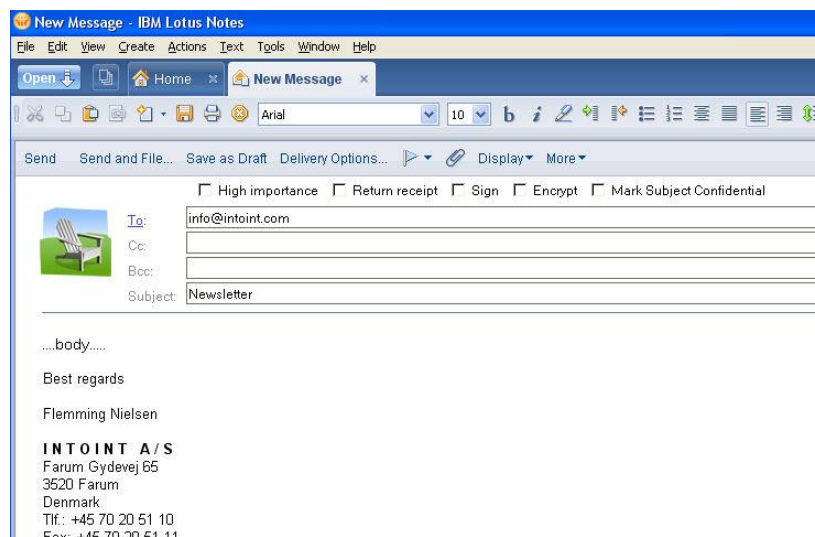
New Message - IBM Lotus Notes

File Edit View Create Actions Text Tools Window Help

Open Home × New Message ×

Arial 10 b i

Send Send and File... Save as Draft Delivery Options... Display More

High importance Return receipt Sign Encrypt Mark Subject Confidential

To: info@intoint.com

Cc:

Bcc:

Subject: Newsletter

....body.....

Best regards

Flemming Nielsen

INTOINT A/S
Farum Gydevej 65
3520 Farum
Denmark
Tlf.: +45 70 20 51 10
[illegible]